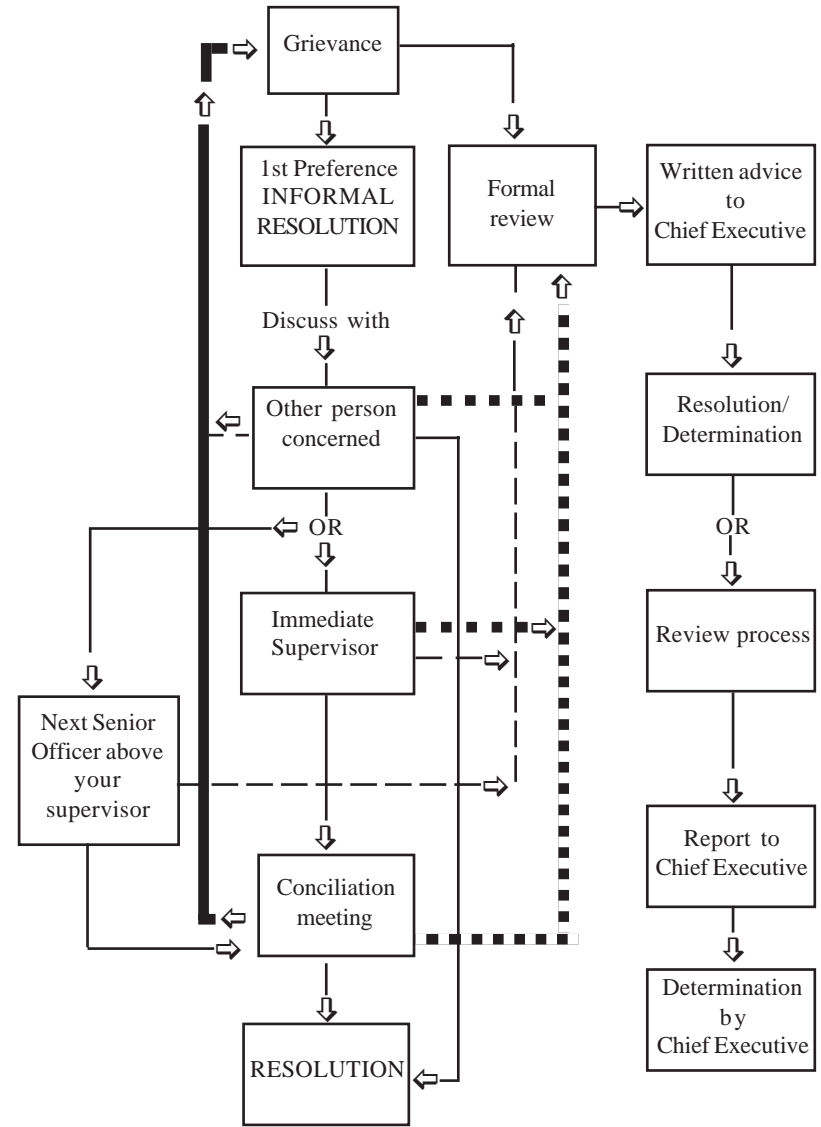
Grievance

1st Preference INFORMAL RESOLUTION

Formal review

Written advice to Chief Executive

Discuss with

Other person concerned

Resolution/ Determination

OR

OR

Immediate Supervisor

Review process

Next Senior Officer above your supervisor

Report to Chief Executive

Conciliation meeting

Determination by Chief Executive

RESOLUTION